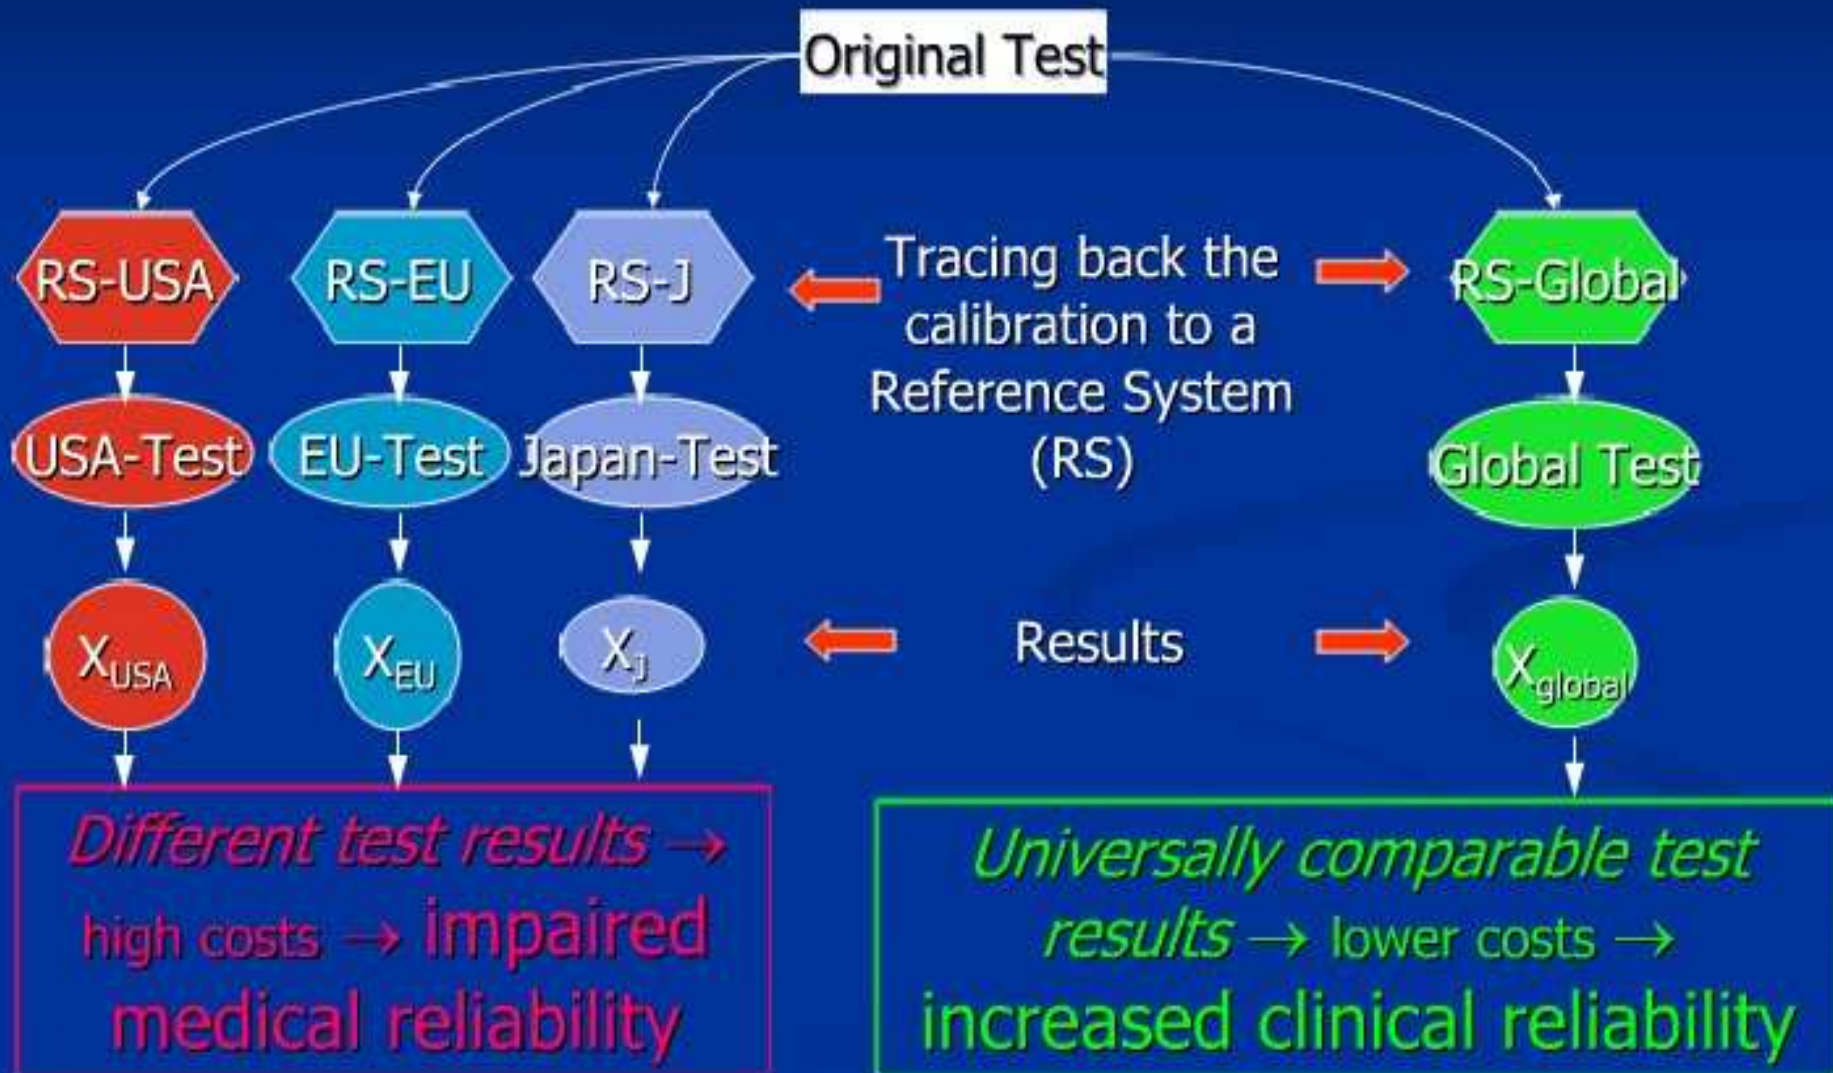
Original Test

RS-USA

RS-EU

RS-J

Tracing back the calibration to a Reference System (RS)

RS-Global

USA-Test

EU-Test

Japan-Test

Global Test

$X_{USA}$

$X_{EU}$

$X_{J}$

Results

$X_{global}$

Different test results → high costs → impaired medical reliability

Universally comparable test results → lower costs → increased clinical reliability